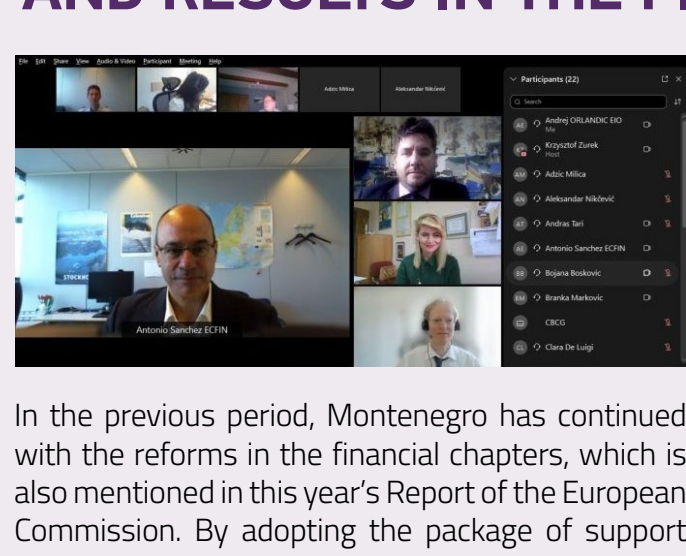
AND RESULTS IN THE F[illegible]

File Edit Share View Audio & Video Participant Meeting Help

Adzic Milica

Aleksandar Nikčević

Participants (22)

Search

AE Andrej ORLANDIC EIO Me

Krzysztof Zurek Host

AM Adzic Milica

AN Aleksandar Nikčević

AT Andras Tari

AE Antonio Sanchez ECFIN

BB Bojana Boskovic

BM Branka Markovic

CBCG

CL Clara De Luigi

STOCKHO

Antonio Sanchez ECFIN

In the previous period, Montenegro has continued with the reforms in the financial chapters, which is also mentioned in this year's Report of the European Commission. By adopting the package of support